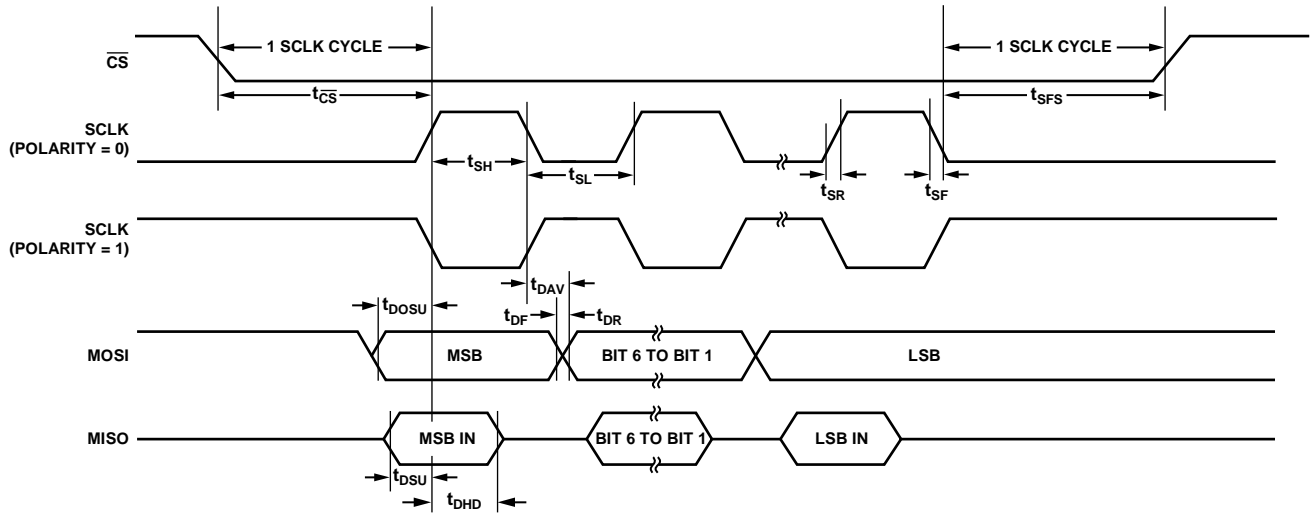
$\overline{CS}$

1 SCLK CYCLE

1 SCLK CYCLE

$t_{\overline{CS}}$

$t_{SFS}$

SCLK (POLARITY = 0)

$t_{SH}$

$t_{SL}$

$t_{SR}$

$t_{SF}$

SCLK (POLARITY = 1)

$t_{DAV}$

$t_{DOSU}$

$t_{DF}$

$t_{DR}$

MOSI

MSB

BIT 6 TO BIT 1

LSB

MISO

MSB IN

BIT 6 TO BIT 1

LSB IN

$t_{DSU}$

$t_{DHD}$